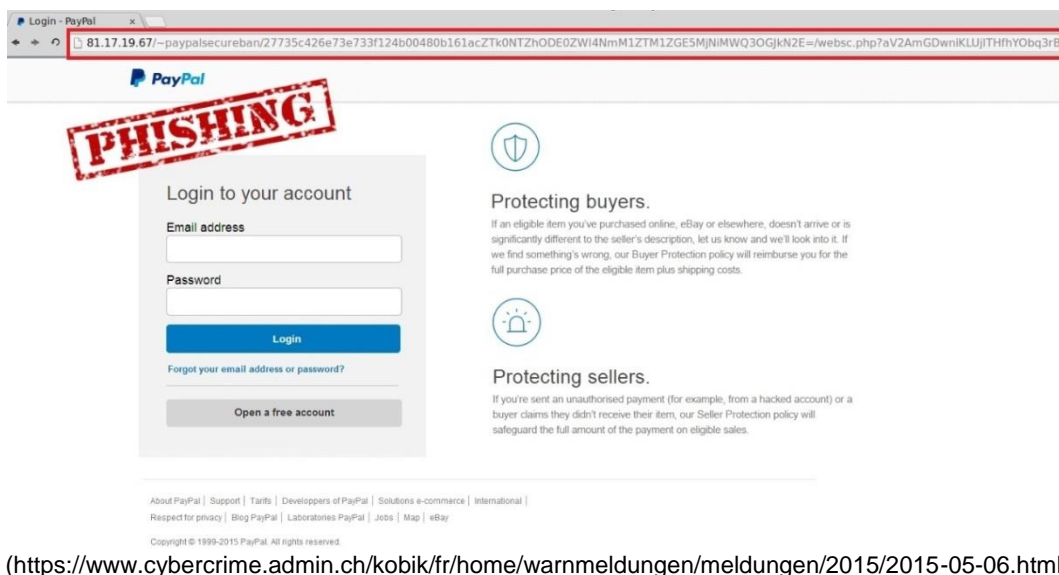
Login - PayPal ×

81.17.19.67/~paypalsecureban/27735c426e73e733f124b00480b161acZTk0NTZhODE0ZWI4NmM1ZTM1ZGE5MjNiMWQ3OGJkN2E=/websc.php?aV2AmGDwnIKLUjITHfhYObq3rB

PayPal

PHISHING

Login to your account

Email address

Password

Login

Forgot your email address or password?

Open a free account

Protecting buyers.

If an eligible item you've purchased online, eBay or elsewhere, doesn't arrive or is significantly different to the seller's description, let us know and we'll look into it. If we find something's wrong, our Buyer Protection policy will reimburse you for the full purchase price of the eligible item plus shipping costs.

Protecting sellers.

If you're sent an unauthorised payment (for example, from a hacked account) or a buyer claims they didn't receive their item, our Seller Protection policy will safeguard the full amount of the payment on eligible sales.

About PayPal | Support | Tarifs | Developpers of PayPal | Solutions e-commerce | International |
Respect for privacy | Blog PayPal | Laboratories PayPal | Jobs | Map | eBay

Copyright © 1999-2015 PayPal. All rights reserved.

(https://www.cybercrime.admin.ch/kobik/fr/home/warnmeldungen/meldungen/2015/2015-05-06.html